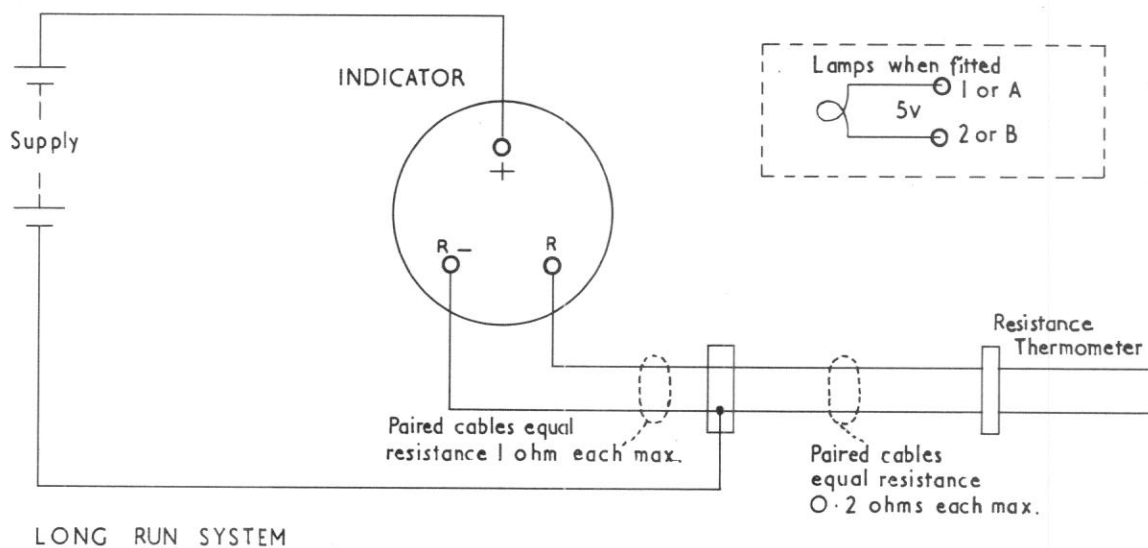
INDICATOR

Supply

+

R –

R

Lamps when fitted

5v

1 or A

2 or B

Resistance Thermometer

Paired cables equal resistance 1 ohm each max.

Paired cables equal resistance 0·2 ohms each max.

LONG RUN SYSTEM